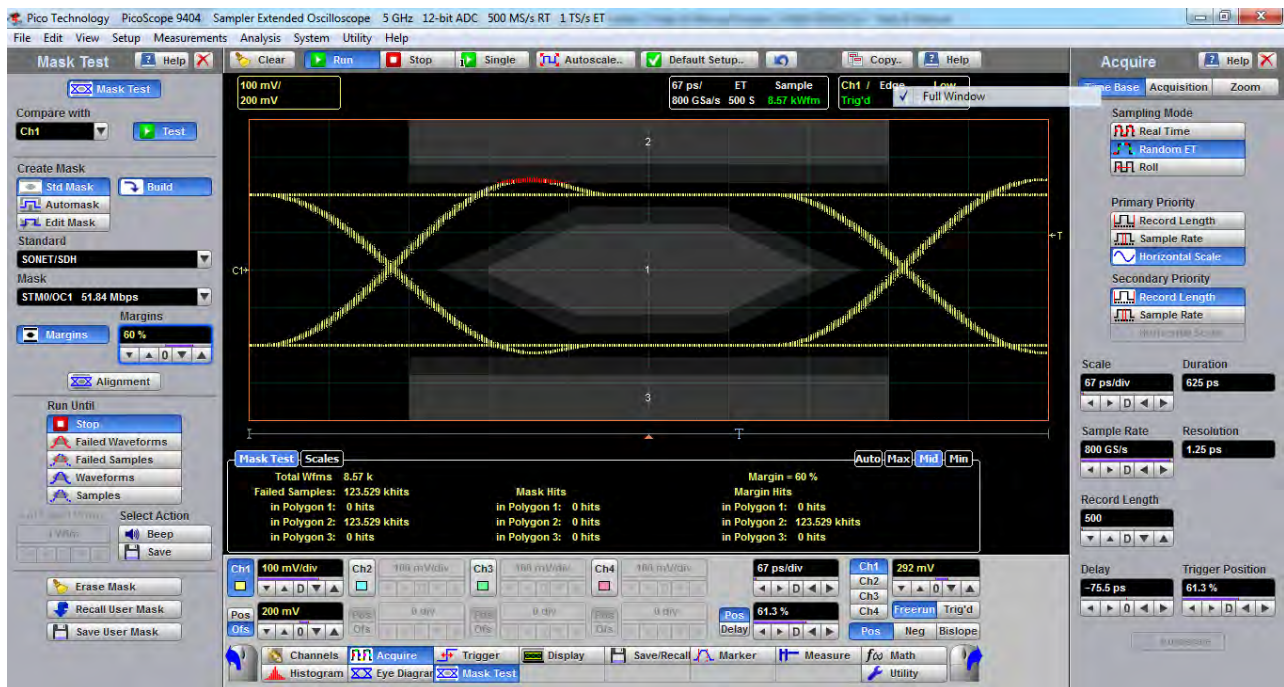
Pico Technology PicoScope 9404 Sampler Extended Oscilloscope 5 GHz 12-bit ADC 500 MS/s RT 1 TS/s ET

File Edit View Setup Measurements Analysis System Utility Help

Mask Test Help

Clear Run Stop Single Autoscale.. Default Setup.. Copy.. Help

Acquire Help

Mask Test

Compare with
Ch1 Test

Create Mask
Std Mask Build
Automask
Edit Mask
Standard
SONET/SDH
Mask
STM0/OC1 51.84 Mbps
Margins
Margins 60 %

Alignment

Run Until
Stop
Failed Waveforms
Failed Samples
Waveforms
Samples
Select Action
Beep
Save

Erase Mask
Recall User Mask
Save User Mask

100 mV/
200 mV

67 ps/ ET Sample
800 GSa/s 500 S 8.57 kWfm

Ch1 / Edge Low
Trig'd

Full Window

2
1
3
C1

Mask Test Scales
Auto Max Mid Min
Total Wfms 8.57 k
Failed Samples: 123.529 khits
in Polygon 1: 0 hits
in Polygon 2: 123.529 khits
in Polygon 3: 0 hits
Mask Hits
in Polygon 1: 0 hits
in Polygon 2: 0 hits
in Polygon 3: 0 hits
Margin = 60 %
Margin Hits
in Polygon 1: 0 hits
in Polygon 2: 123.529 khits
in Polygon 3: 0 hits

Ch1 100 mV/div Ch2 100 mV/div Ch3 100 mV/div Ch4 100 mV/div 67 ps/div Ch1 Ch2 Ch3 Ch4 292 mV
Pos Ofs 200 mV 0 div 0 div 0 div Pos Delay 61.3 % Freerun Trig'd Pos Neg Bislope

Channels Acquire Trigger Display Save/Recall Marker Measure Math
Histogram Eye Diagram Mask Test Utility

Time Base Acquisition Zoom
Sampling Mode
Real Time
Random ET
Roll
Primary Priority
Record Length
Sample Rate
Horizontal Scale
Secondary Priority
Record Length
Sample Rate
Horizontal Scale

Scale Duration
67 ps/div 625 ps
Sample Rate Resolution
800 GS/s 1.25 ps
Record Length
500
Delay Trigger Position
-75.5 ps 61.3 %